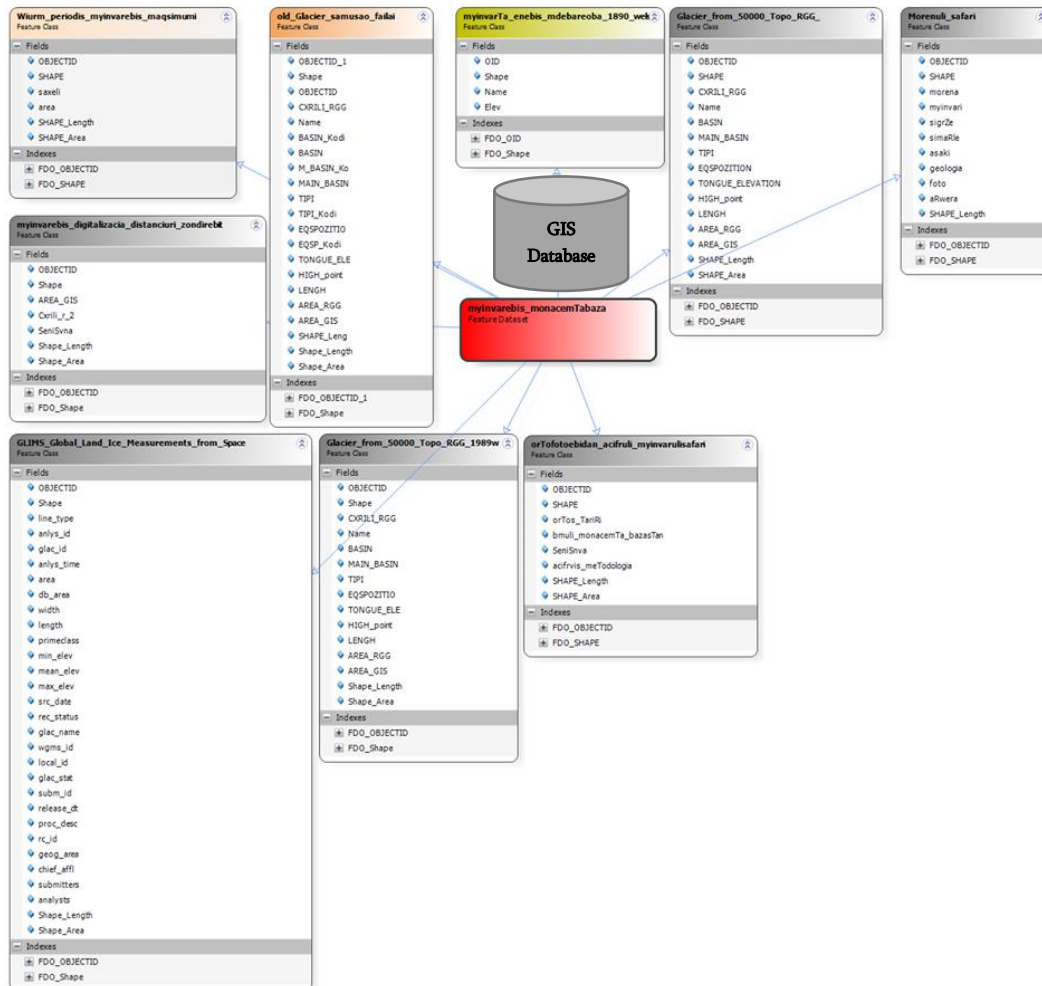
Wiurm_periodis_myinvarebis_maqsimumi
Feature Class
Fields
OBJECTID
SHAPE
saxeli
area
SHAPE_Length
SHAPE_Area
Indexes
FDO_OBJECTID
FDO_SHAPE

old_Glacier_samusao_failai
Feature Class
Fields
OBJECTID_1
Shape
OBJECTID
CXRILI_RGG
Name
BASIN_Kodi
BASIN
M_BASIN_Ko
MAIN_BASIN
TIPI
TIPI_Kodi
EQSPOZITIO
EQSP_Kodi
TONGUE_ELE
HIGH_point
LENGH
AREA_RGG
AREA_GIS
SHAPE_Leng
Shape_Length
Shape_Area
Indexes
FDO_OBJECTID_1
FDO_Shape

myinvarTa_enebis_mdebareoba_1890_wel
Feature Class
Fields
OID
Shape
Name
Elev
Indexes
FDO_OID
FDO_Shape

Glacier_from_50000_Topo_RGG_
Feature Class
Fields
OBJECTID
SHAPE
CXRILI_RGG
Name
BASIN
MAIN_BASIN
TIPI
EQSPOZITION
TONGUE_ELEVATION
HIGH_point
LENGH
AREA_RGG
AREA_GIS
SHAPE_Length
SHAPE_Area
Indexes
FDO_OBJECTID
FDO_SHAPE

Morenuli_safari
Feature Class
Fields
OBJECTID
SHAPE
morena
myinvari
sigrZe
simaRle
asaki
geologia
foto
aRwera
SHAPE_Length
Indexes
FDO_OBJECTID
FDO_SHAPE

GIS Database

myinvarebis_digitalizacia_distanciuri_zondirebit
Feature Class
Fields
OBJECTID
Shape
AREA_GIS
Cxrili_r_2
SeniSvna
Shape_Length
Shape_Area
Indexes
FDO_OBJECTID
FDO_Shape

myinvarebis_monacemTabaza
Feature Dataset

GLIMS_Global_Land_Ice_Measurements_from_Space
Feature Class
Fields
OBJECTID
Shape
line_type
anlys_id
glac_id
anlys_time
area
db_area
width
length
primeclass
min_elev
mean_elev
max_elev
src_date
rec_status
glac_name
wgms_id
local_id
glac_stat
subm_id
release_dt
proc_desc
rc_id
geog_area
chief_affl
submitters
analysts
Shape_Length
Shape_Area
Indexes
FDO_OBJECTID
FDO_Shape

Glacier_from_50000_Topo_RGG_1989w
Feature Class
Fields
OBJECTID
Shape
CXRILI_RGG
Name
BASIN
MAIN_BASIN
TIPI
EQSPOZITIO
TONGUE_ELE
HIGH_point
LENGH
AREA_RGG
AREA_GIS
Shape_Length
Shape_Area
Indexes
FDO_OBJECTID
FDO_Shape

orTofotoebidan_acifruli_myinvarulisafari
Feature Class
Fields
OBJECTID
SHAPE
orTos_TariRi
bmuli_monacemTa_bazasTan
SeniSvna
acifrvis_meTodologia
SHAPE_Length
SHAPE_Area
Indexes
FDO_OBJECTID
FDO_SHAPE